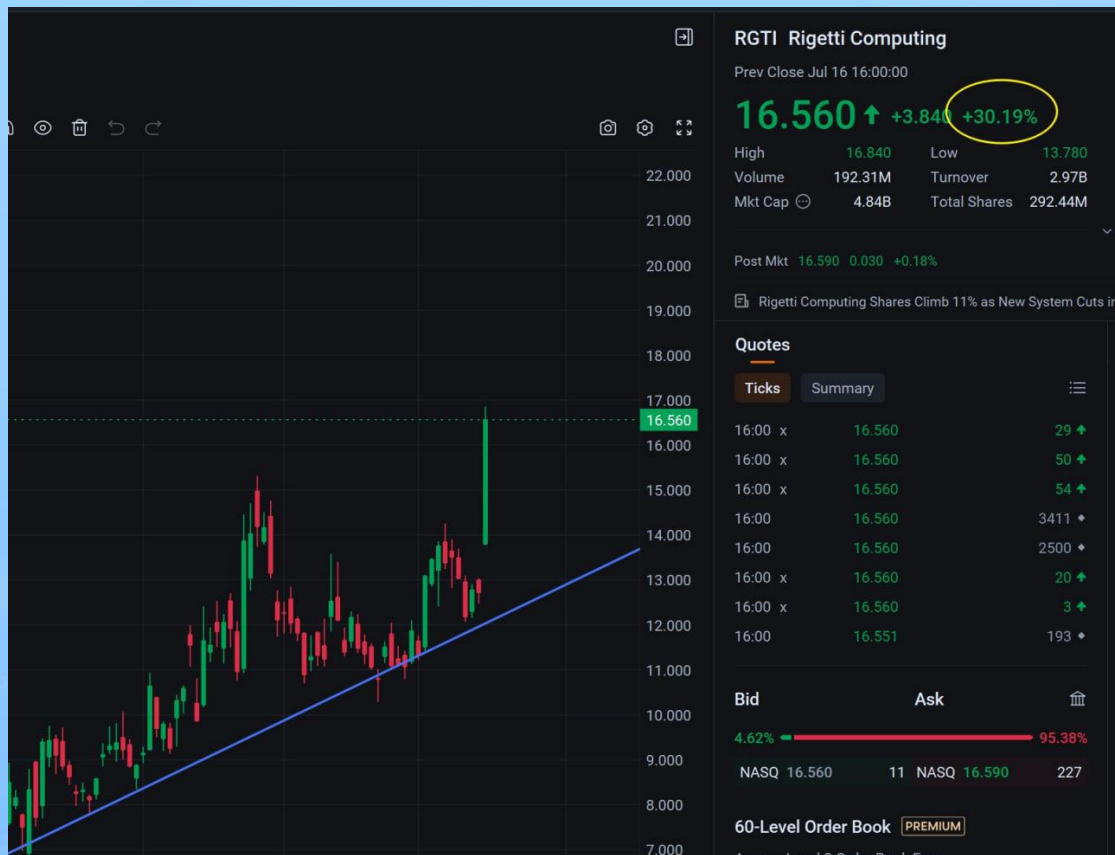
RGTI Rigetti Computing
Prev Close Jul 16 16:00:00
16.560 +3.840 +30.19%

| | | | |
|---|---|---|---|
| High | 16.840 | Low | 13.780 |
| Volume | 192.31M | Turnover | 2.97B |
| Mkt Cap | 4.84B | Total Shares | 292.44M |

Post Mkt 16.590 0.030 +0.18%

Rigetti Computing Shares Climb 11% as New System Cuts i

Quotes
Ticks Summary

| | | |
|---|---|---|
| 16:00 x | 16.560 | 29 |
| 16:00 x | 16.560 | 50 |
| 16:00 x | 16.560 | 54 |
| 16:00 | 16.560 | 3411 |
| 16:00 | 16.560 | 2500 |
| 16:00 x | 16.560 | 20 |
| 16:00 x | 16.560 | 3 |
| 16:00 | 16.551 | 193 |

Bid Ask
4.62% 95.38%
NASQ 16.560 11 NASQ 16.590 227

60-Level Order Book PREMIUM

22.000
21.000
20.000
19.000
18.000
17.000
16.560
16.000
15.000
14.000
13.000
12.000
11.000
10.000
9.000
8.000
7.000